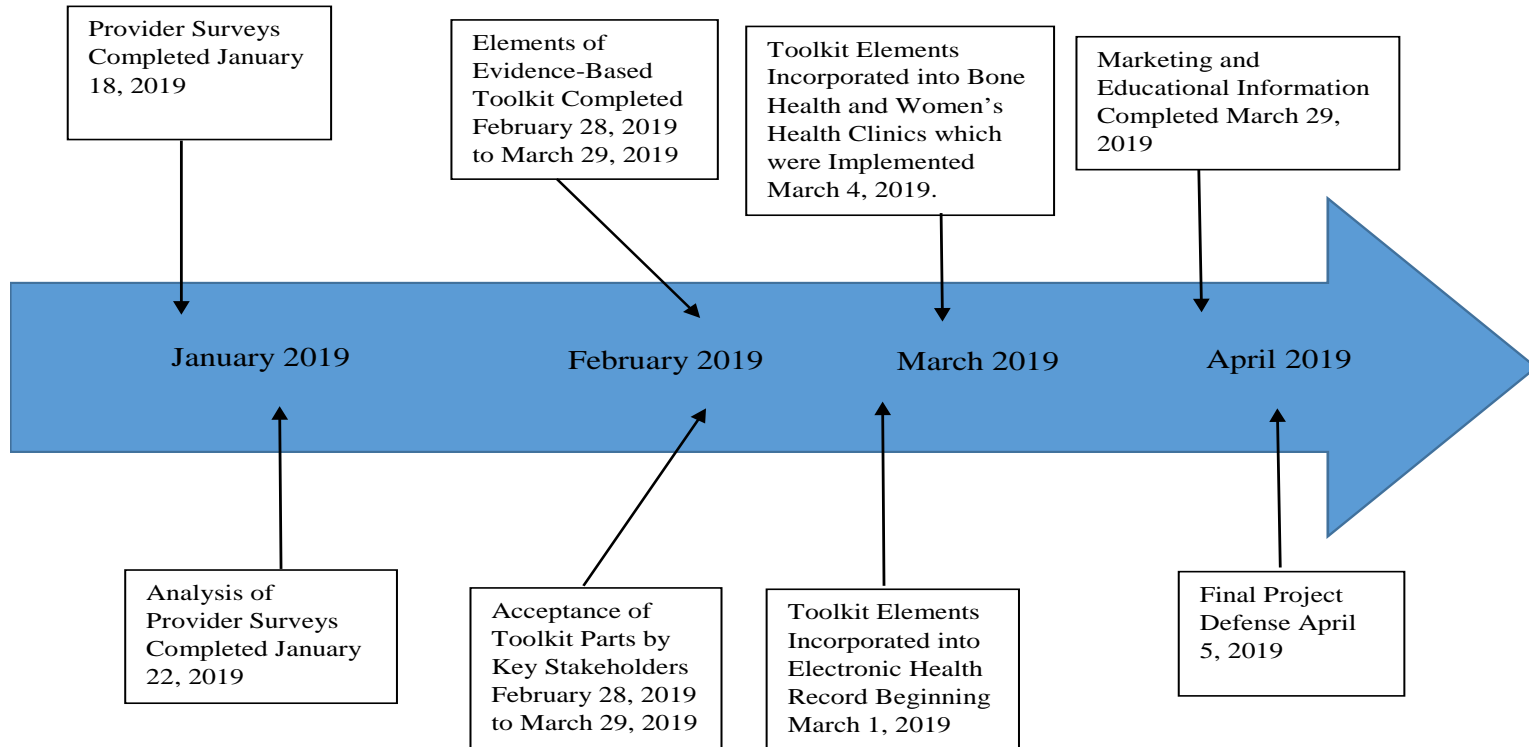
Provider Surveys Completed January 18, 2019

Elements of Evidence-Based Toolkit Completed February 28, 2019 to March 29, 2019

Toolkit Elements Incorporated into Bone Health and Women's Health Clinics which were Implemented March 4, 2019.

Marketing and Educational Information Completed March 29, 2019

January 2019

February 2019

March 2019

April 2019

Analysis of Provider Surveys Completed January 22, 2019

Acceptance of Toolkit Parts by Key Stakeholders February 28, 2019 to March 29, 2019

Toolkit Elements Incorporated into Electronic Health Record Beginning March 1, 2019

Final Project Defense April 5, 2019